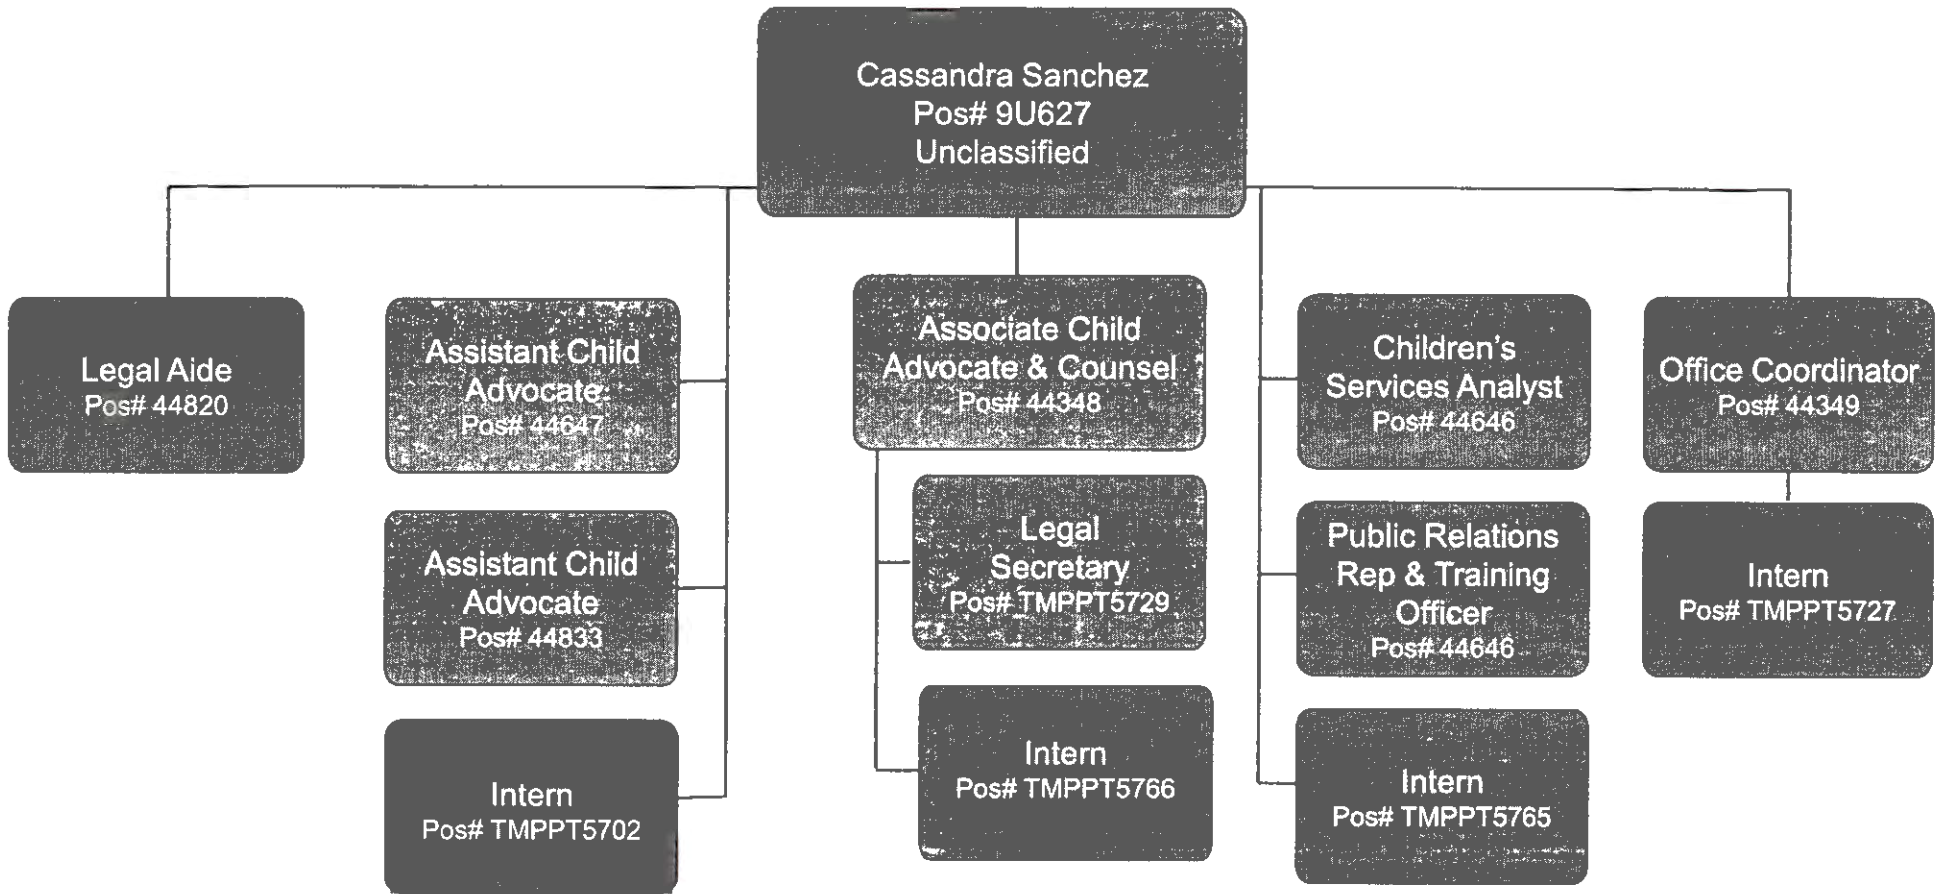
Cassandra Sanchez
Pos# 9U627
Unclassified

Legal Aide
Pos# 44820

Assistant Child Advocate
Pos# 44647

Assistant Child Advocate
Pos# 44833

Intern
Pos# TMPPT5702

Associate Child Advocate & Counsel
Pos# 44348

Legal Secretary
Pos# TMPPT5729

Intern
Pos# TMPPT5766

Children's Services Analyst
Pos# 44646

Public Relations Rep & Training Officer
Pos# 44646

Intern
Pos# TMPPT5765

Office Coordinator
Pos# 44349

Intern
Pos# TMPPT5727